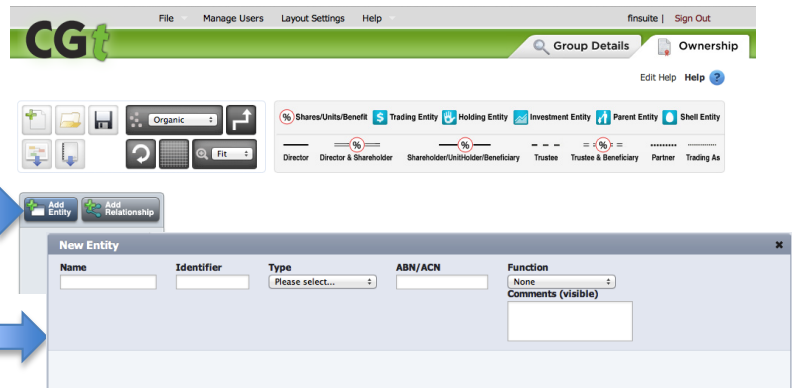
CGt

File Manage Users Layout Settings Help

finsuite | Sign Out

Group Details

Ownership

Edit Help Help ?

Organic

Fit

% Shares/Units/Benefit
$ Trading Entity
Holding Entity
Investment Entity
Parent Entity
Shell Entity

Director
Director & Shareholder
Shareholder/UnitHolder/Beneficiary
Trustee
Trustee & Beneficiary
Partner
Trading As

Add Entity
Add Relationship

New Entity

×

Name
Identifier
Type
Please select...
ABN/ACN
Function
None
Comments (visible)